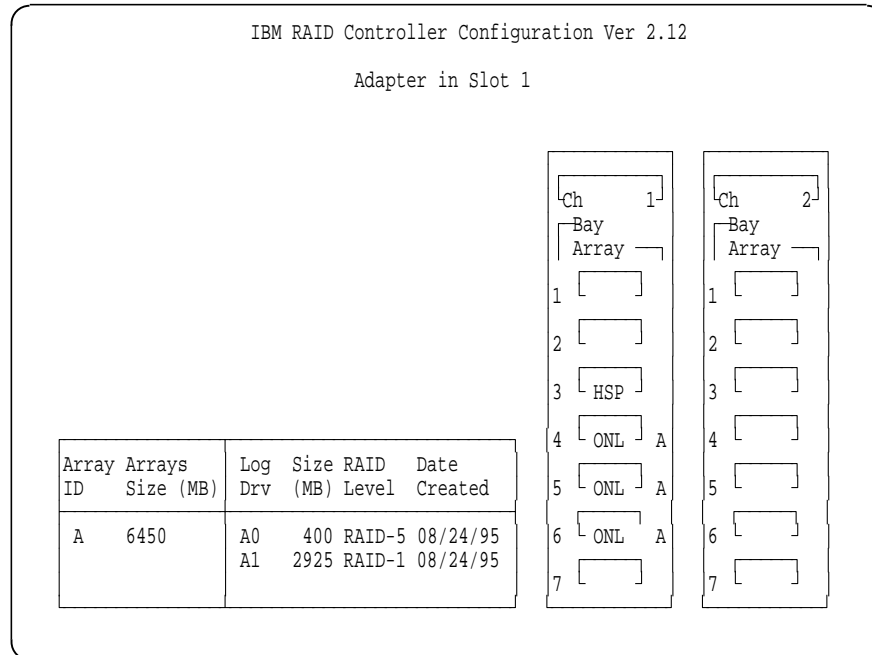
IBM RAID Controller Configuration Ver 2.12

Adapter in Slot 1

| Array ID | Arrays Size (MB) | Log Drv | Size (MB) | RAID Level | Date Created |
|---|---|---|---|---|---|
| A | 6450 | A0 | 400 | RAID-5 | 08/24/95 |
| | | A1 | 2925 | RAID-1 | 08/24/95 |

Ch 1
Bay
Array
1
2
3 HSP
4 ONL A
5 ONL A
6 ONL A
7

Ch 2
Bay
Array
1
2
3
4
5
6
7